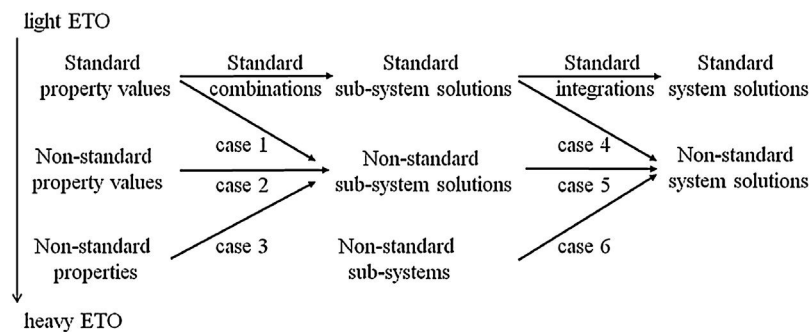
light ETO

Standard property values

Standard combinations

Standard sub-system solutions

Standard integrations

Standard system solutions

case 1

Non-standard property values

case 2

Non-standard sub-system solutions

case 4

case 5

Non-standard system solutions

Non-standard properties

case 3

Non-standard sub-systems

case 6

heavy ETO